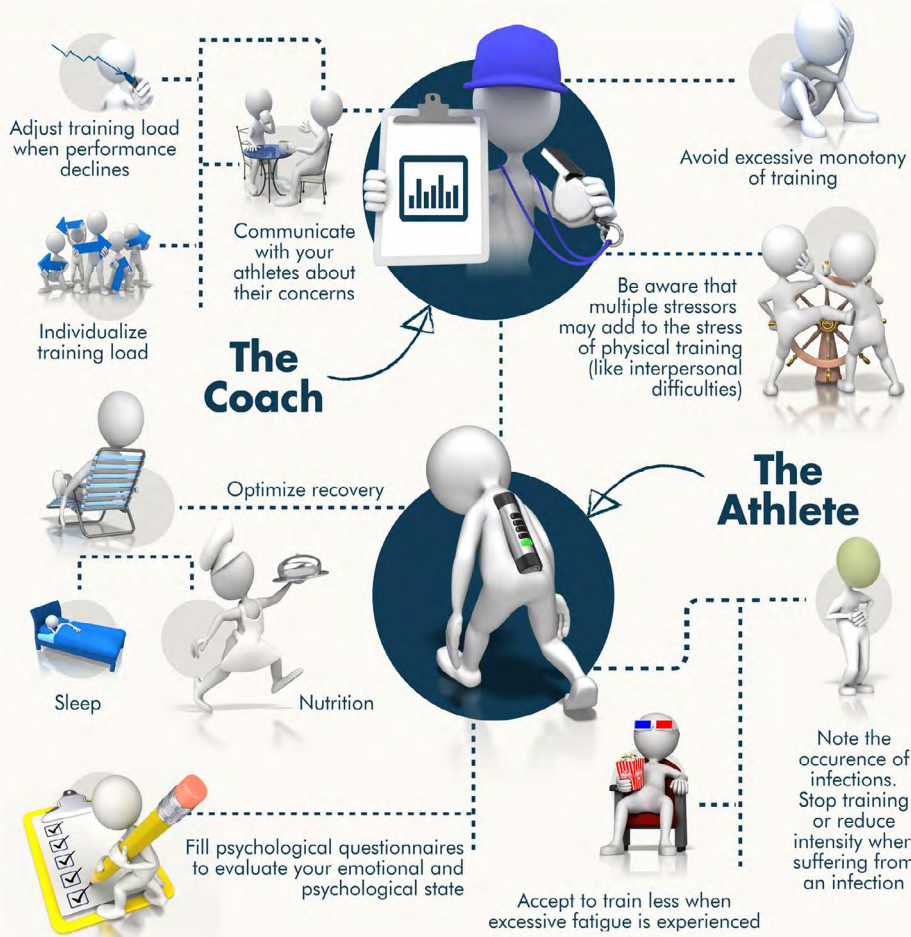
Adjust training load when performance declines

Communicate with your athletes about their concerns

Avoid excessive monotony of training

Individualize training load

Be aware that multiple stressors may add to the stress of physical training (like interpersonal difficulties)

The Coach

Optimize recovery

The Athlete

Sleep

Nutrition

Note the occurence of infections. Stop training or reduce intensity when suffering from an infection

Fill psychological questionnaires to evaluate your emotional and psychological state

Accept to train less when excessive fatigue is experienced